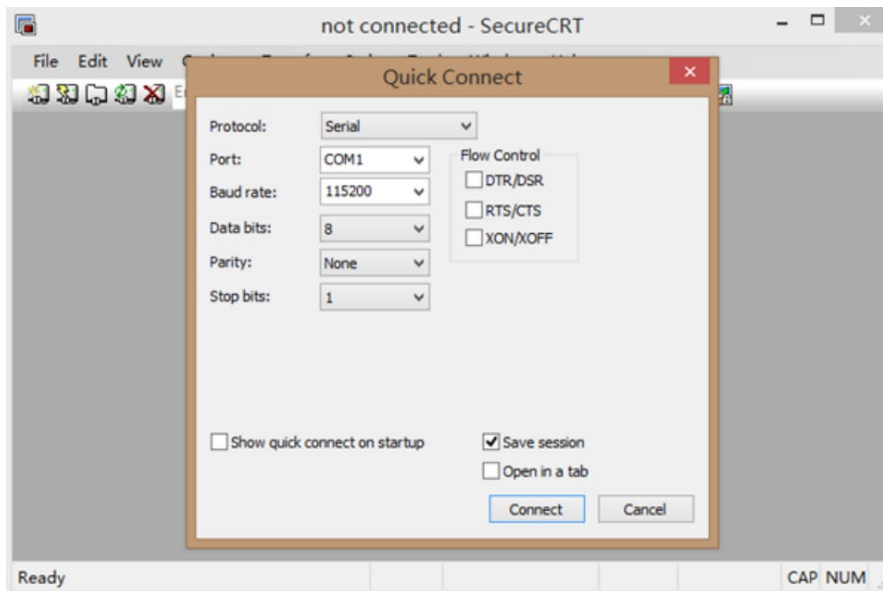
not connected - SecureCRT

File Edit View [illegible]

Quick Connect

Protocol: Serial

Port: COM1

Baud rate: 115200

Data bits: 8

Parity: None

Stop bits: 1

Flow Control

DTR/DSR

RTS/CTS

XON/XOFF

Show quick connect on startup

Save session

Open in a tab

Connect

Cancel

Ready

CAP NUM